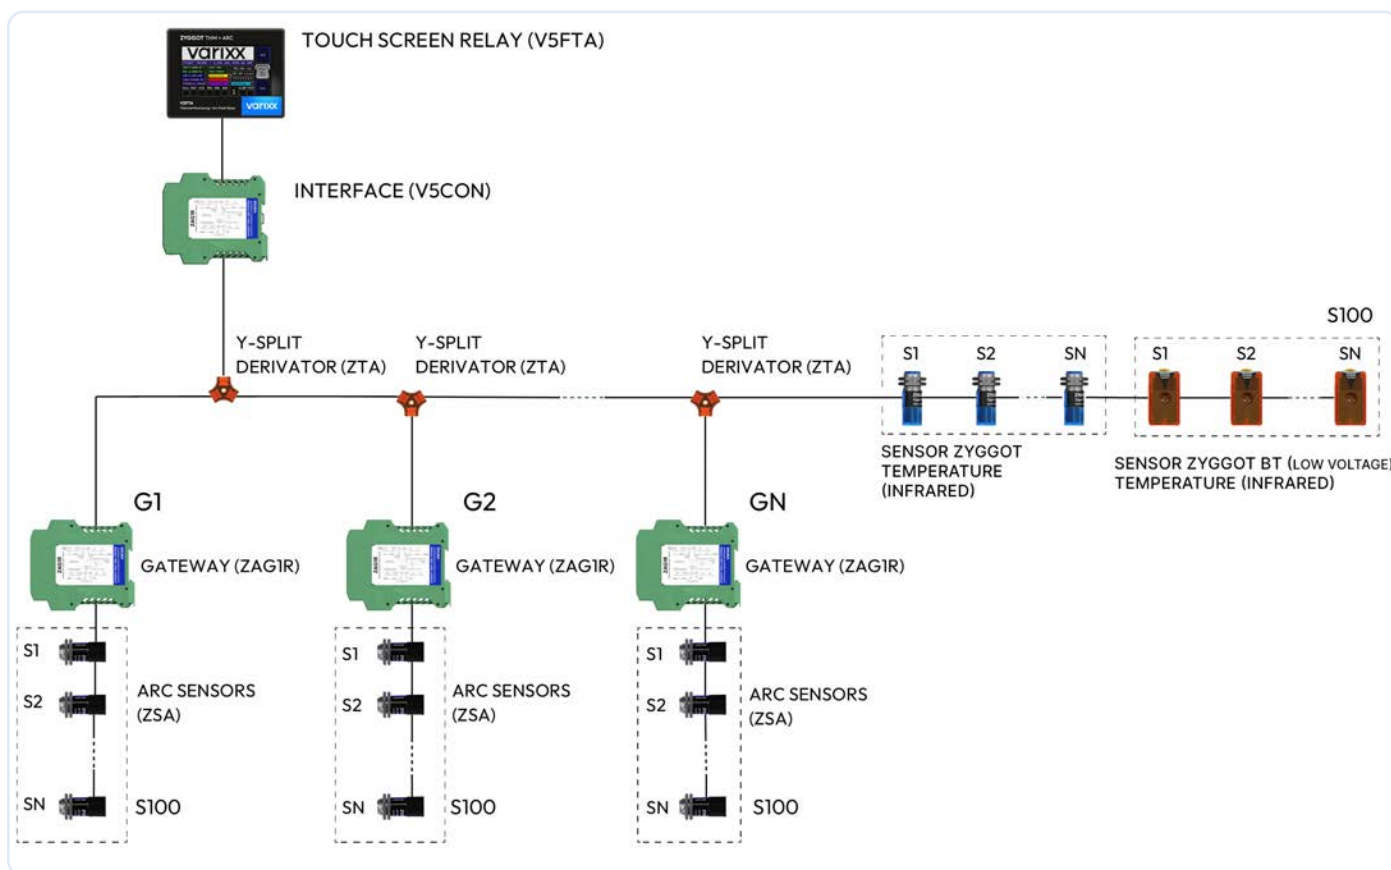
ZYGGOT THM + ARC
varixx
varixx

TOUCH SCREEN RELAY (V5FTA)

INTERFACE (V5CON)

Y-SPLIT DERIVATOR (ZTA)

Y-SPLIT DERIVATOR (ZTA)

Y-SPLIT DERIVATOR (ZTA)

S1 S2 SN

SENSOR ZYGGOT TEMPERATURE (INFRARED)

S100

S1 S2 SN

SENSOR ZYGGOT BT (LOW VOLTAGE) TEMPERATURE (INFRARED)

G1

GATEWAY (ZAG1R)

S1
S2
SN

ARC SENSORS (ZSA)

S100

G2

GATEWAY (ZAG1R)

S1
S2
SN

ARC SENSORS (ZSA)

S100

GN

GATEWAY (ZAG1R)

S1
S2
SN

ARC SENSORS (ZSA)

S100